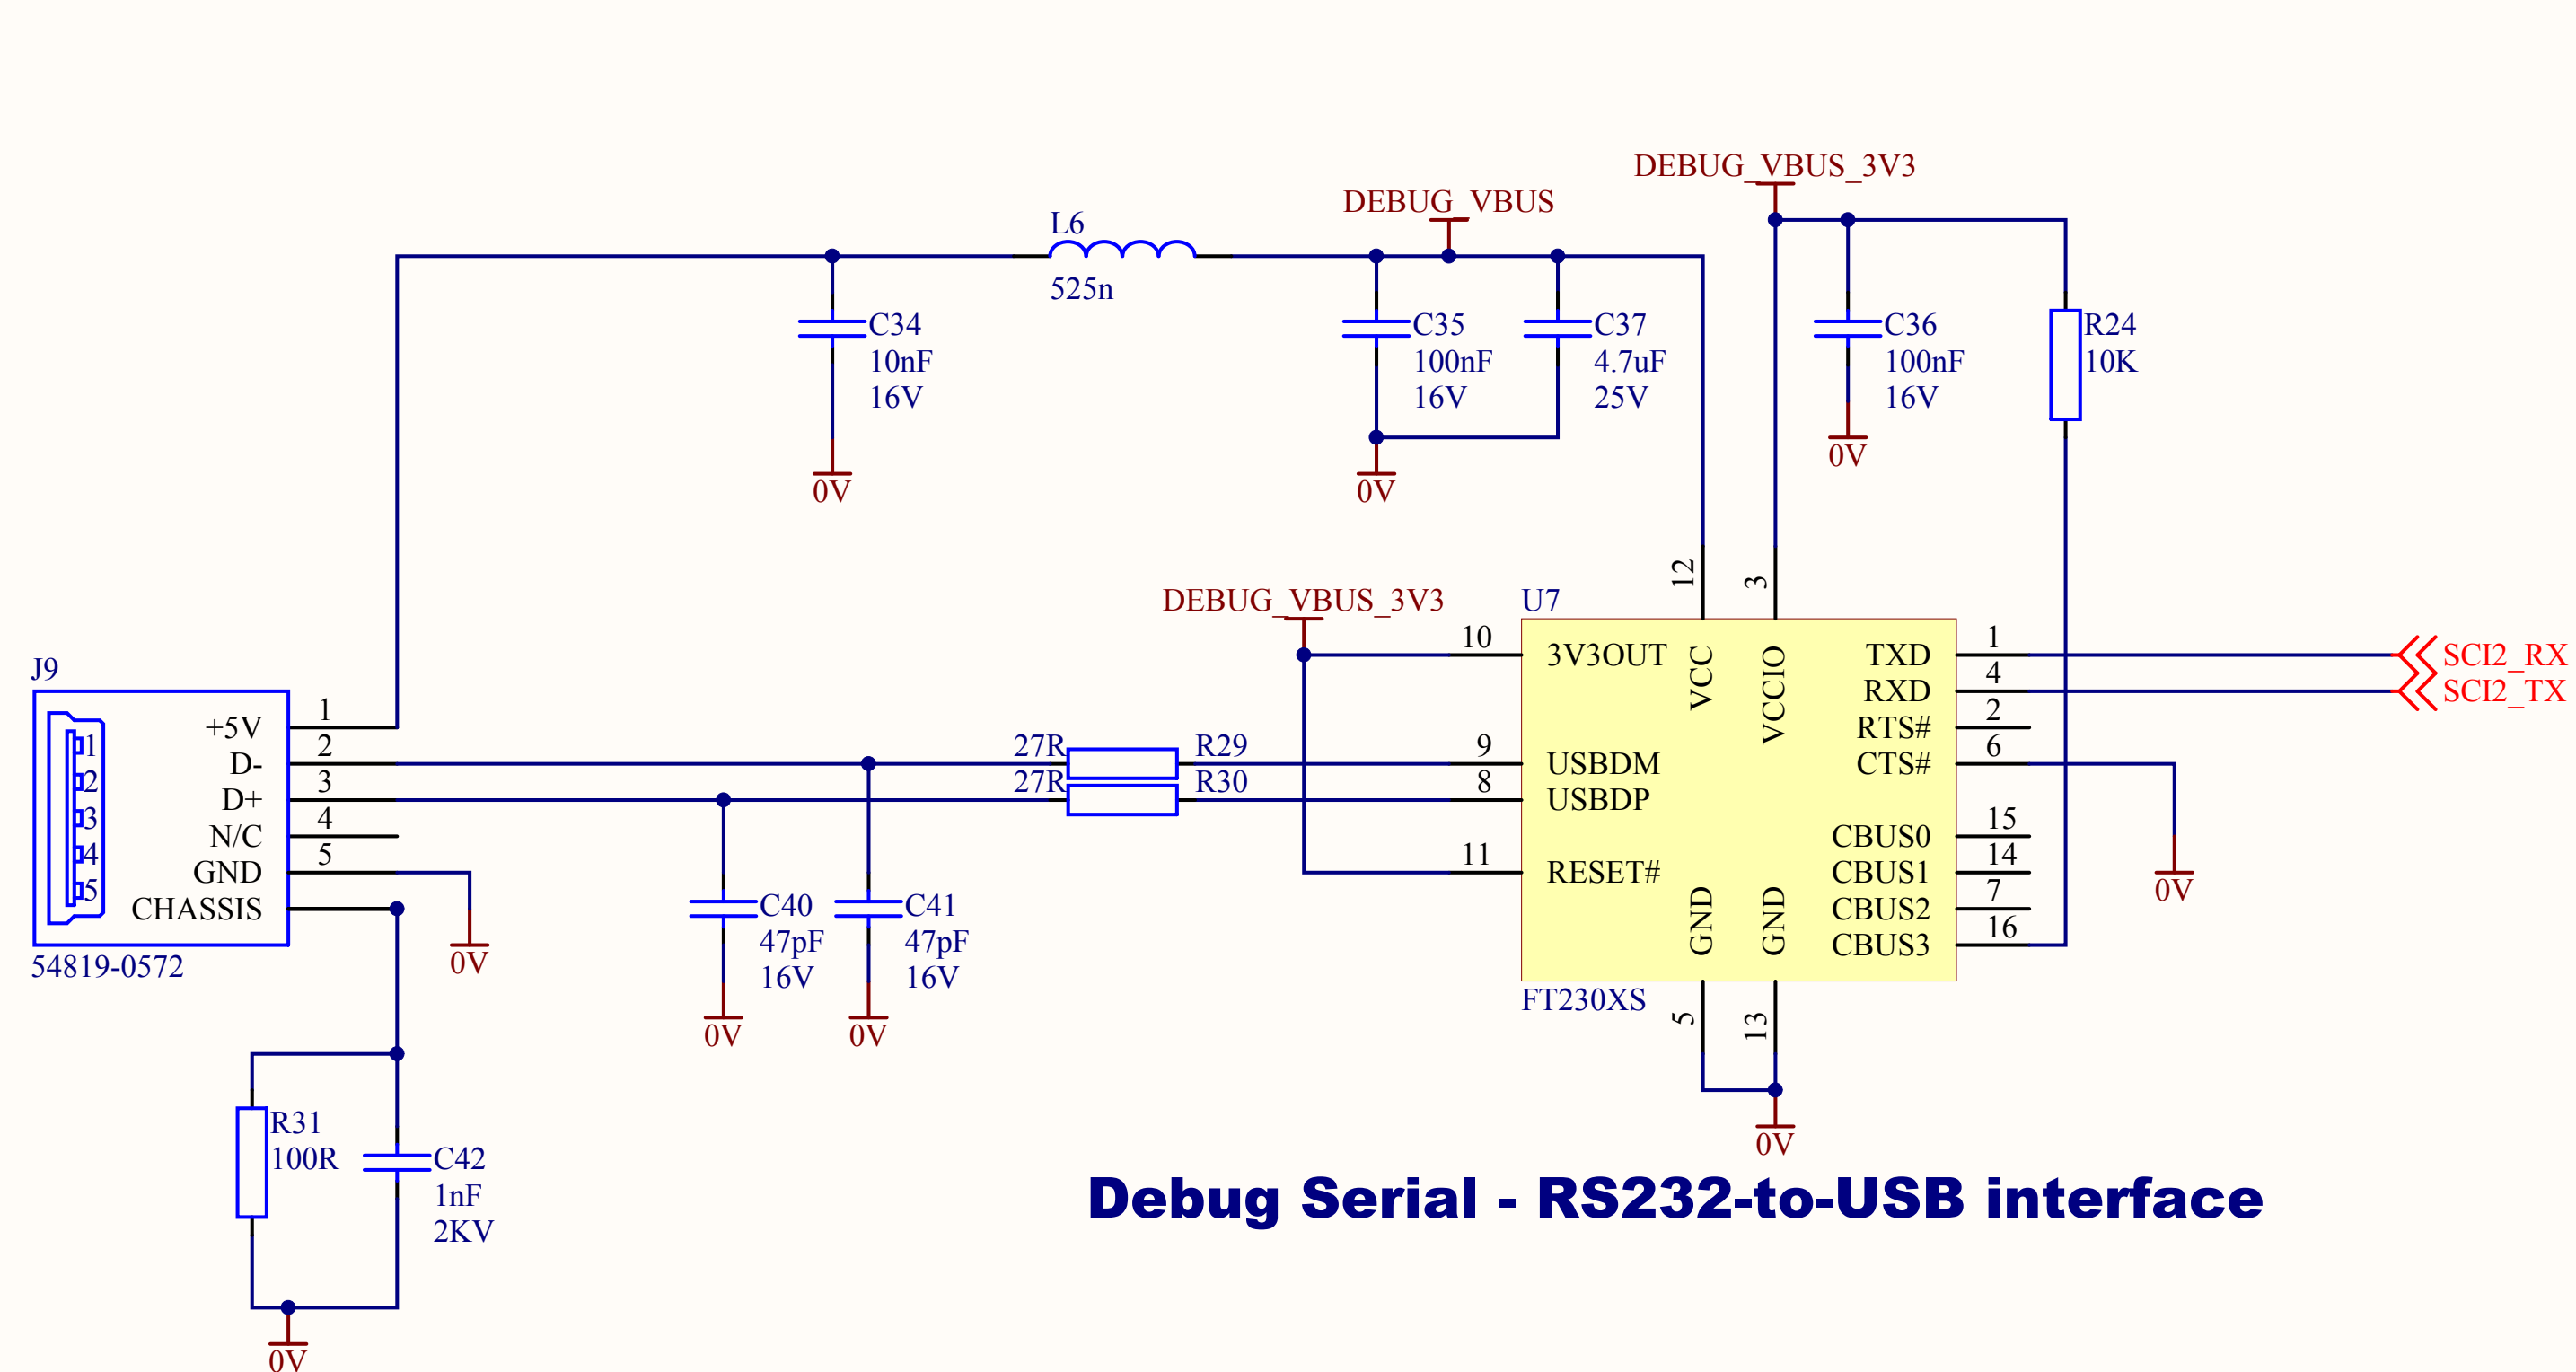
DEBUG_VBUS_3V3
DEBUG_VBUS
L6
525n
C34
10nF
16V
0V
C35
100nF
16V
0V
C37
4.7uF
25V
C36
100nF
16V
0V
R24
10K

J9
+5V
D-
D+
N/C
GND
CHASSIS
1
2
3
4
5
54819-0572
0V

27R
27R
R29
R30
DEBUG_VBUS_3V3
U7
10
9
8
11
12
3
3V3OUT
VCC
VCCIO
USBDM
USBDP
RESET#
GND
GND
TXD
RXD
RTS#
CTS#
CBUS0
CBUS1
CBUS2
CBUS3
1
4
2
6
15
14
7
16
FT230XS
5
13
0V
0V
SCI2_RX
SCI2_TX

C40
47pF
16V
0V
C41
47pF
16V
0V

R31
100R
C42
1nF
2KV
0V

Debug Serial - RS232-to-USB interface